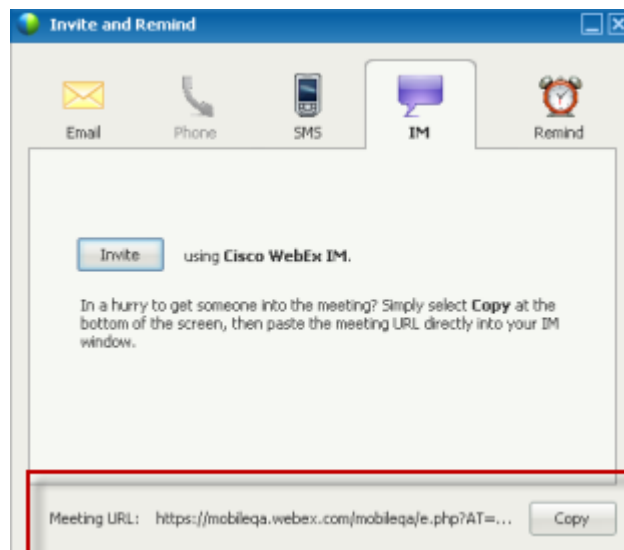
Invite and Remind

Email

Phone

SMS

IM

Remind

Invite using Cisco WebEx IM.

In a hurry to get someone into the meeting? Simply select Copy at the bottom of the screen, then paste the meeting URL directly into your IM window.

Meeting URL: https://mobileqa.webex.com/mobileqa/e.php?AT=...

Copy